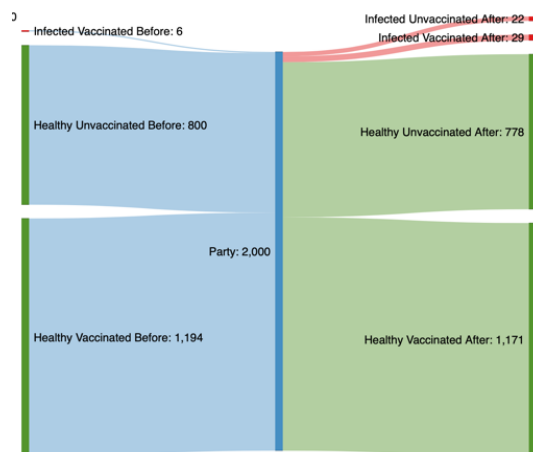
Infected Vaccinated Before: 6
Healthy Unvaccinated Before: 800
Healthy Vaccinated Before: 1,194
Party: 2,000
Infected Unvaccinated After: 22
Infected Vaccinated After: 29
Healthy Unvaccinated After: 778
Healthy Vaccinated After: 1,171